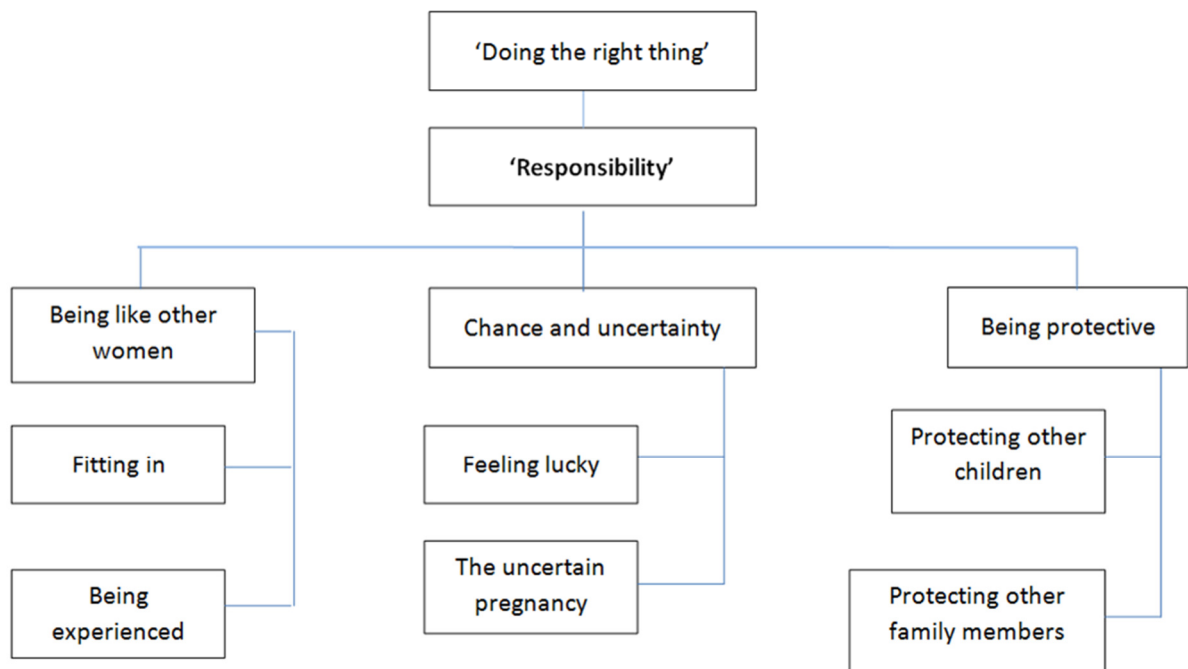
‘Doing the right thing’

‘Responsibility’

Being like other women

Fitting in

Being experienced

Chance and uncertainty

Feeling lucky

The uncertain pregnancy

Being protective

Protecting other children

Protecting other family members